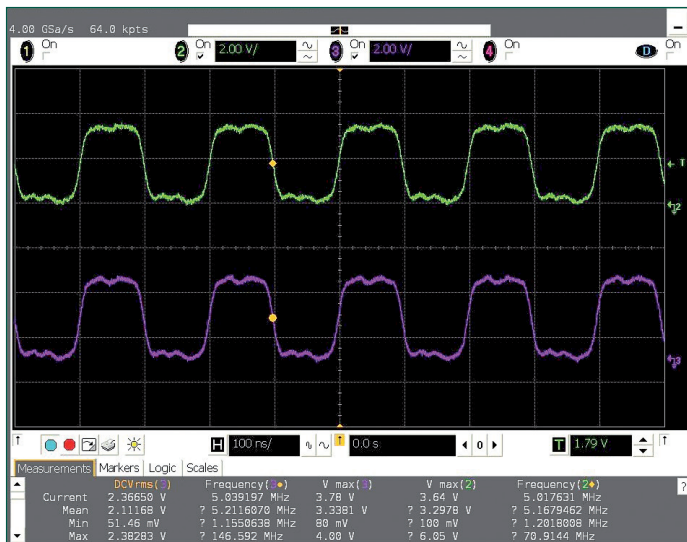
4.00 GSa/s 64.0 kpts

1 On
2 On 2.00 V/
3 On 2.00 V/
4 On
D On

T
2
3

H 100 ns/
0.0 s
0
T 1.79 V

Measurements Markers Logic Scales

| | DCVrms(3) | Frequency(3) | V max(4) | V max(2) | Frequency(2) |
|---|---|---|---|---|---|
| Current | 2.36650 V | 5.039197 MHz | 3.78 V | 3.64 V | 5.017631 MHz |
| Mean | 2.11168 V | ? 5.2116070 MHz | 3.3381 V | ? 3.2978 V | ? 5.1679462 MHz |
| Min | 51.46 mV | ? 1.1550638 MHz | 80 mV | ? 100 mV | ? 1.2018008 MHz |
| Max | 2.38283 V | ? 146.592 MHz | 4.00 V | ? 6.05 V | ? 70.9144 MHz |

?